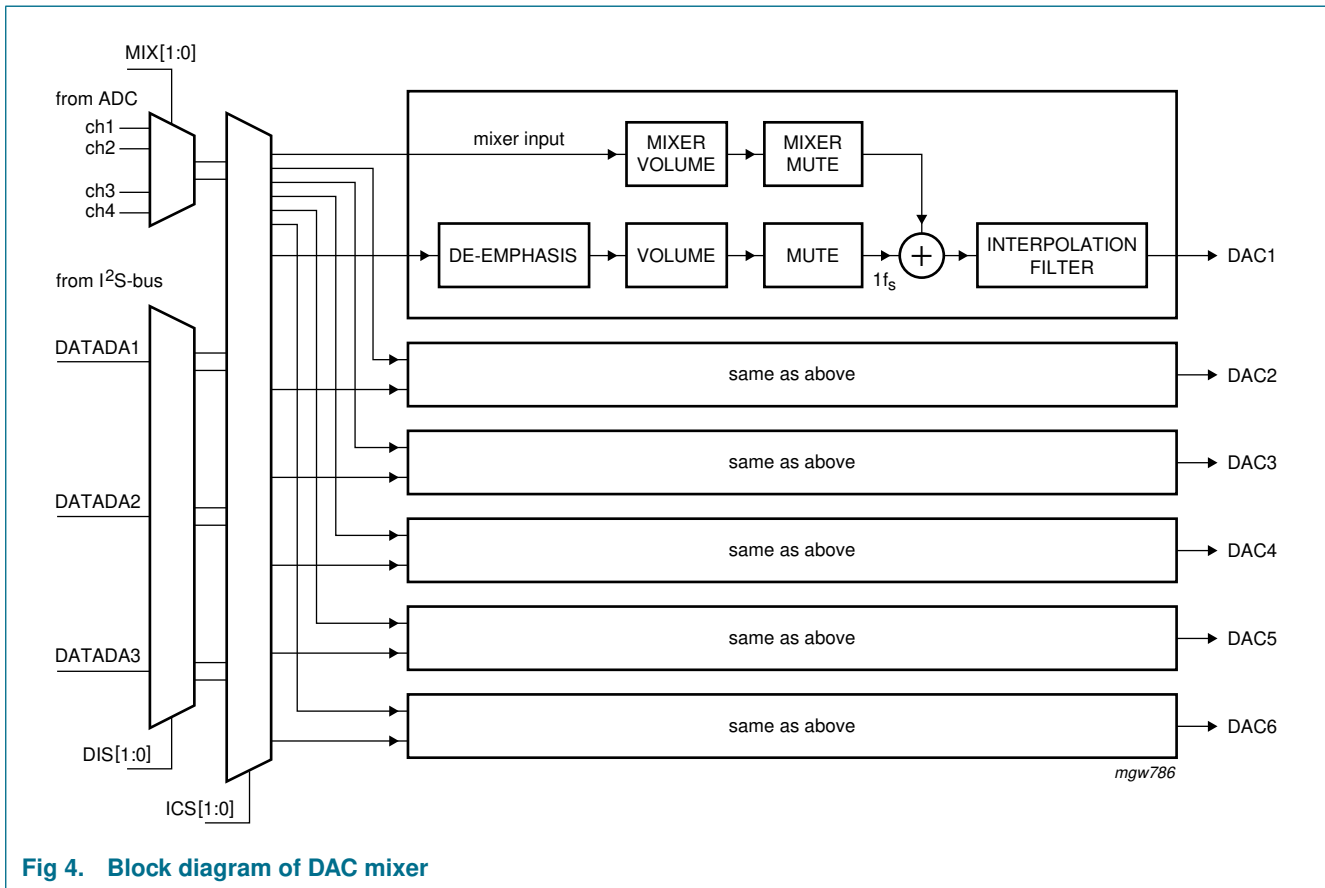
MIX[1:0]

from ADC

ch1
ch2
ch3
ch4

mixer input

MIXER VOLUME

MIXER MUTE

DE-EMPHASIS

VOLUME

MUTE

$1f_s$

INTERPOLATION FILTER

DAC1

from $I^2S$-bus

DATADA1

same as above

DAC2

same as above

DAC3

DATADA2

same as above

DAC4

same as above

DAC5

DATADA3

same as above

DAC6

DIS[1:0]

ICS[1:0]

mgw786

Fig 4. Block diagram of DAC mixer